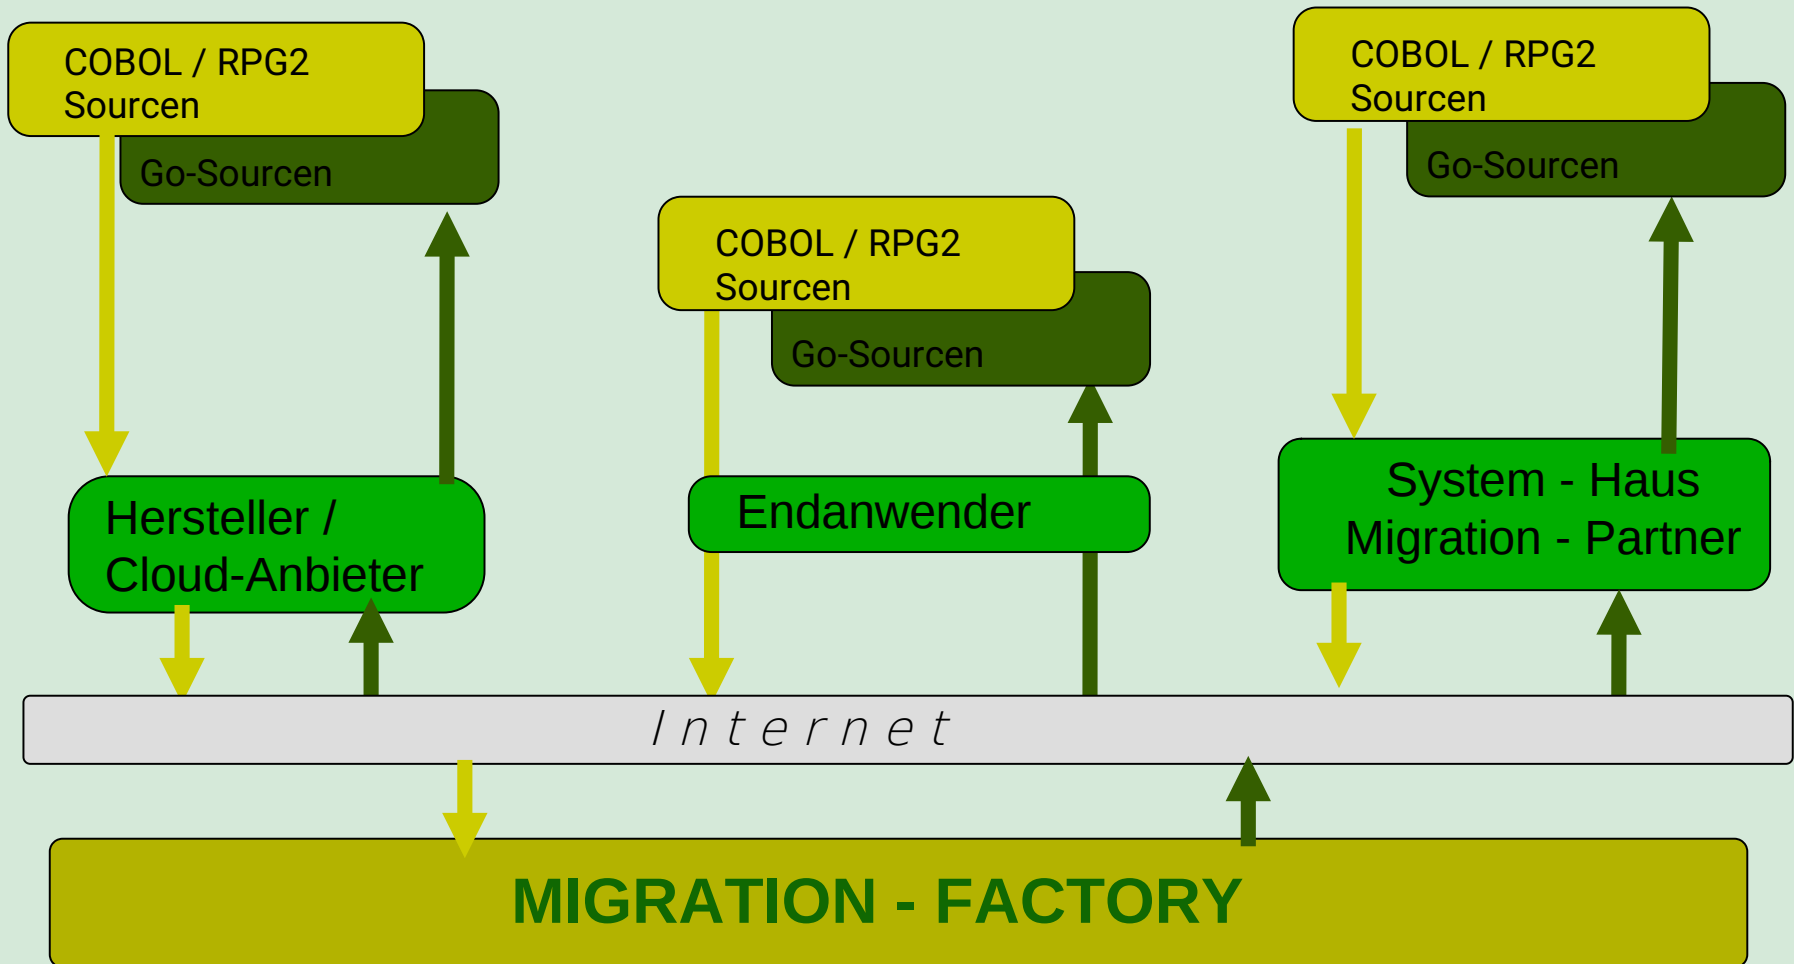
COBOL / RPG2 Sourcen

Go-Sourcen

COBOL / RPG2 Sourcen

Go-Sourcen

COBOL / RPG2 Sourcen

Go-Sourcen

Hersteller / Cloud-Anbieter

Endanwender

System - Haus Migration - Partner

I n t e r n e t

MIGRATION - FACTORY